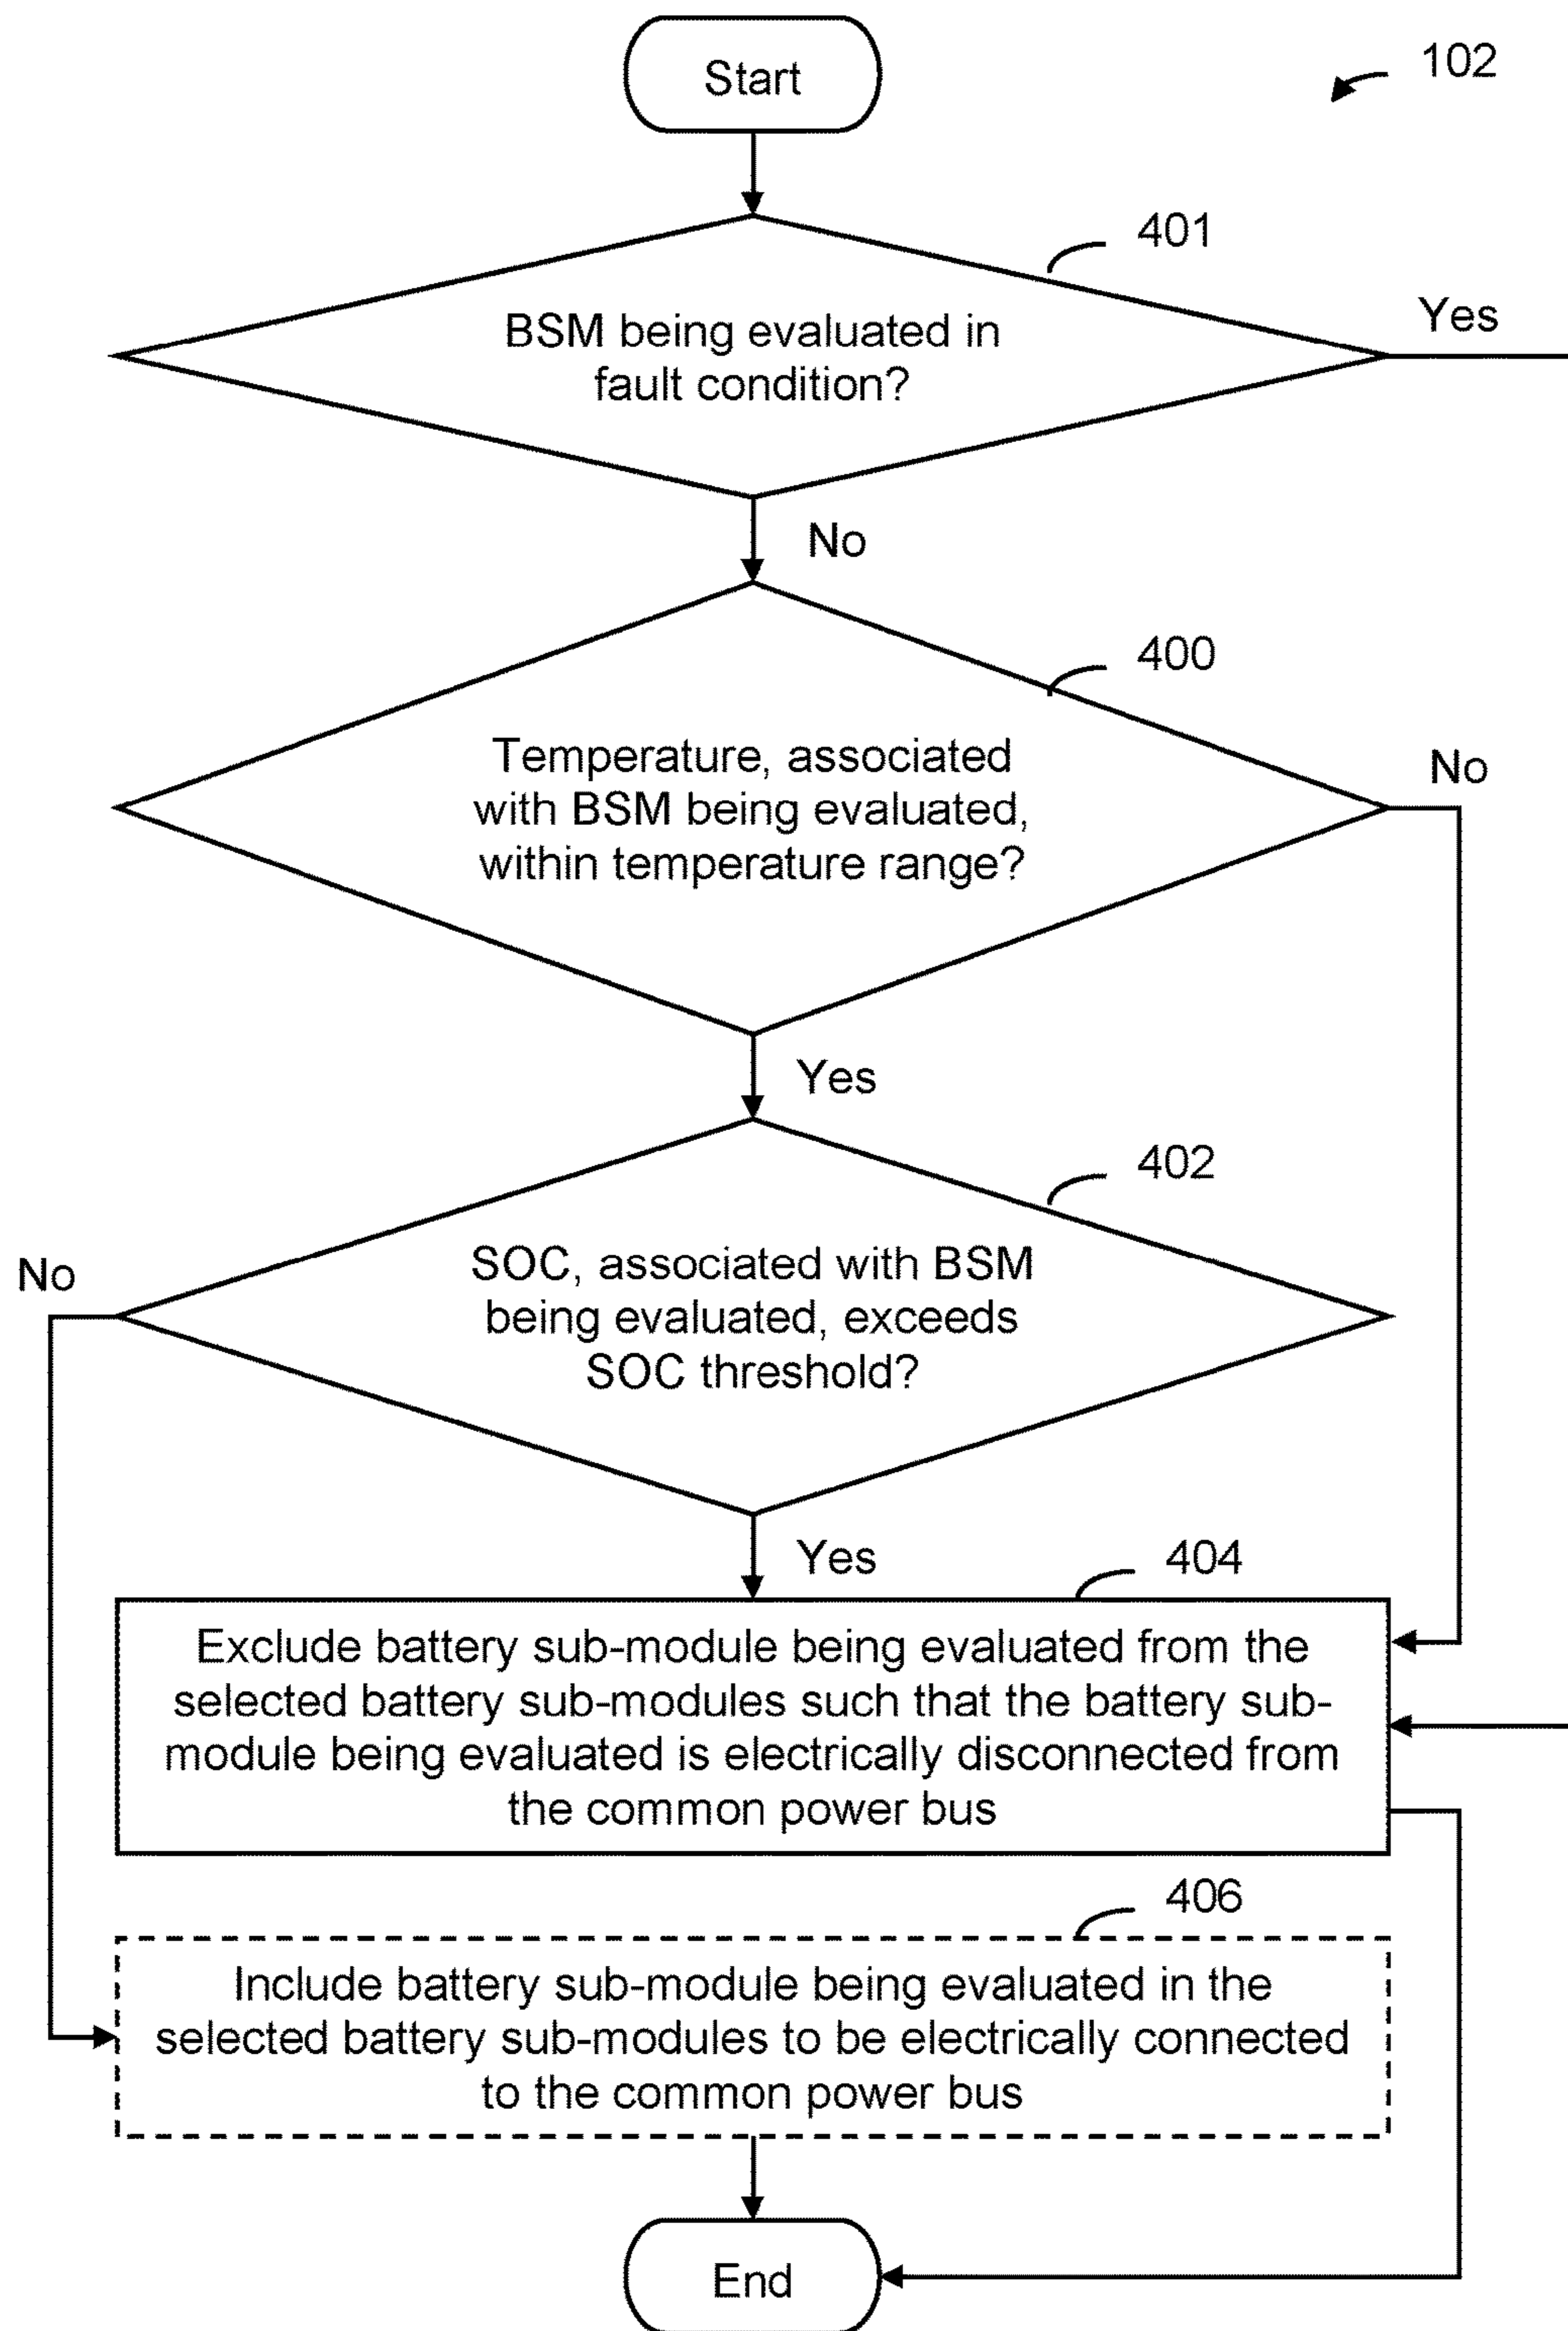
Start

102

401

BSM being evaluated in fault condition?

Yes

No

400

Temperature, associated with BSM being evaluated, within temperature range?

No

Yes

402

No

SOC, associated with BSM being evaluated, exceeds SOC threshold?

Yes

404

Exclude battery sub-module being evaluated from the selected battery sub-modules such that the battery sub-module being evaluated is electrically disconnected from the common power bus

406

Include battery sub-module being evaluated in the selected battery sub-modules to be electrically connected to the common power bus

End